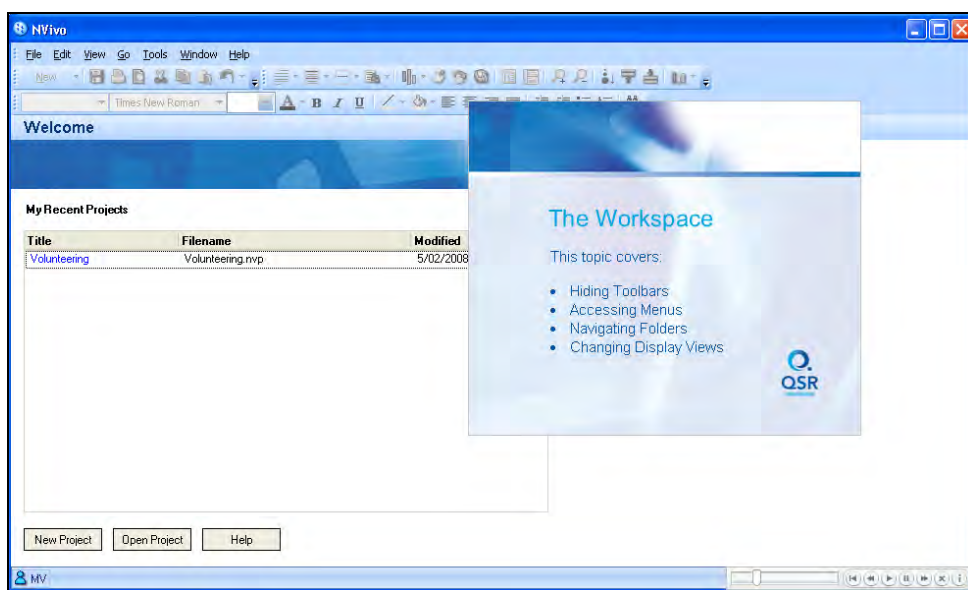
NVivo

File Edit View Go Tools Window Help

New

Times New Roman

Welcome

My Recent Projects

| Title | Filename | Modified |
|---|---|---|
| Volunteering | Volunteering.nvp | 5/02/2008 |

New Project Open Project Help

MV

The Workspace

This topic covers:

- Hiding Toolbars
- Accessing Menus
- Navigating Folders
- Changing Display Views

QSR